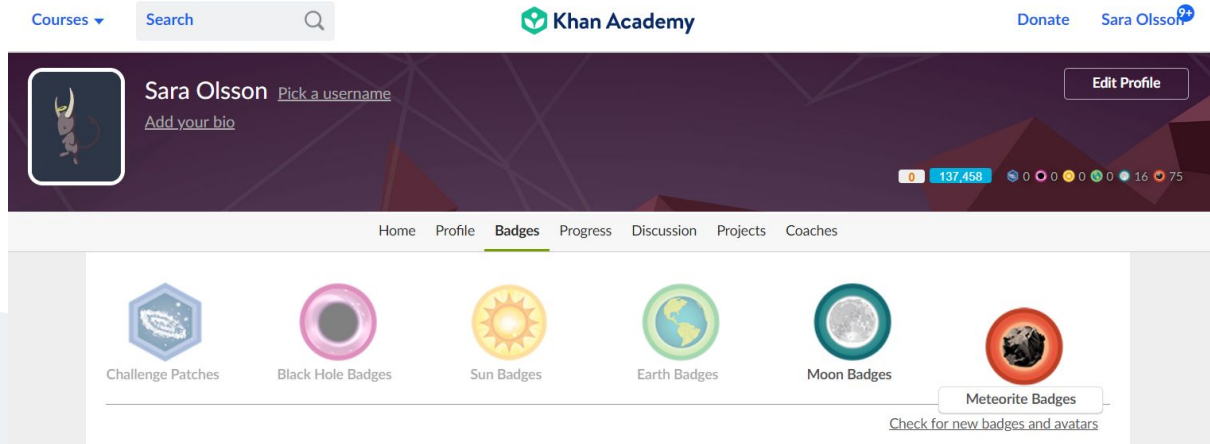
Courses Search Khan Academy Donate Sara Olsson 9+

Sara Olsson Pick a username
Add your bio

Edit Profile

0 137,458 0 0 0 0 16 75

Home Profile Badges Progress Discussion Projects Coaches

Challenge Patches Black Hole Badges Sun Badges Earth Badges Moon Badges Meteorite Badges

Check for new badges and avatars